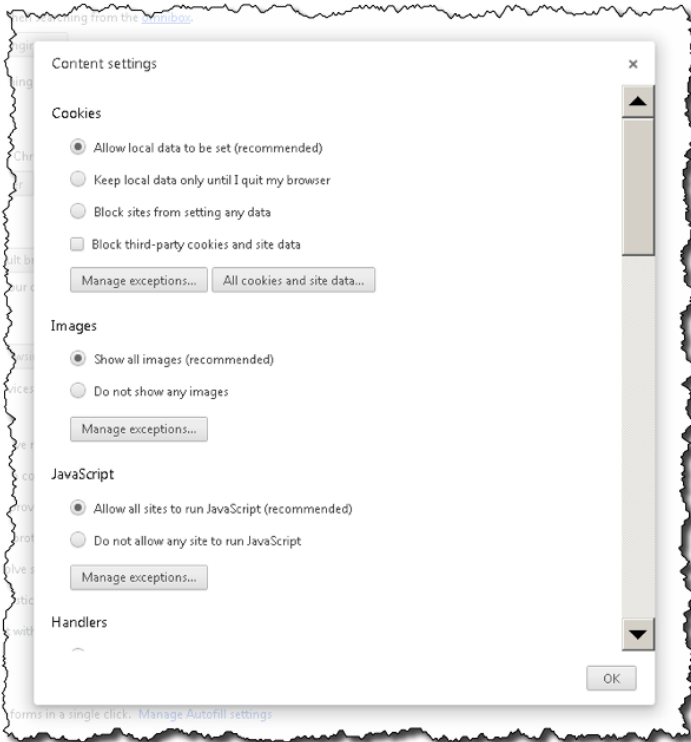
when searching from the omnibox.

Content settings

×

Cookies

Allow local data to be set (recommended)

Keep local data only until I quit my browser

Block sites from setting any data

Block third-party cookies and site data

Manage exceptions...

All cookies and site data...

Images

Show all images (recommended)

Do not show any images

Manage exceptions...

JavaScript

Allow all sites to run JavaScript (recommended)

Do not allow any site to run JavaScript

Manage exceptions...

Handlers

OK

forms in a single click. Manage Autofill settings